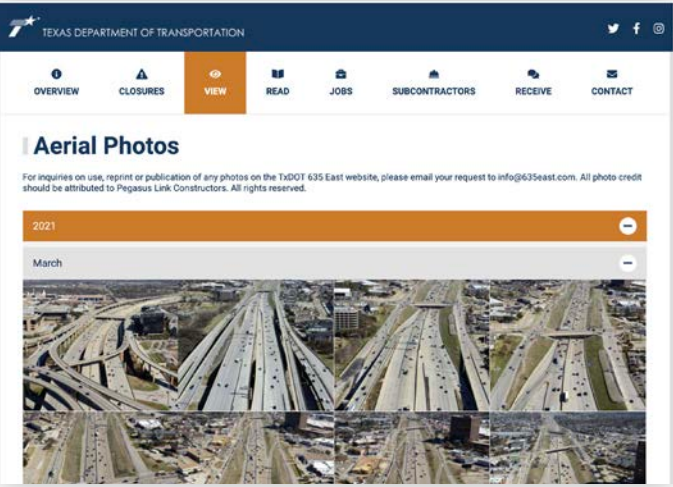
TEXAS DEPARTMENT OF TRANSPORTATION

OVERVIEW CLOSURES VIEW READ JOBS SUBCONTRACTORS RECEIVE CONTACT

Aerial Photos

For inquiries on use, reprint or publication of any photos on the TxDOT 635 East website, please email your request to info@635east.com. All photo credit should be attributed to Pegasus Link Constructors. All rights reserved.

2021

March